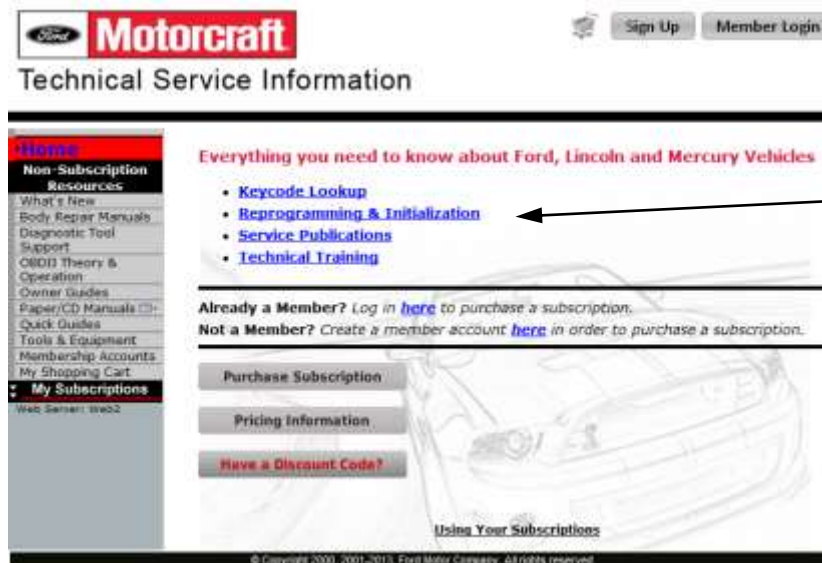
Ford Motorcraft
Technical Service Information

Sign Up
Member Login

•Home
Non-Subscription Resources
What's New
Body Repair Manuals
Diagnostic Tool Support
OBDII Theory & Operation
Owner Guides
Paper/CD Manuals
Quick Guides
Tools & Equipment
Membership Accounts
My Shopping Cart
My Subscriptions
Web Server: Web2

Everything you need to know about Ford, Lincoln and Mercury Vehicles

• Keycode Lookup
• Reprogramming & Initialization
• Service Publications
• Technical Training

Already a Member? Log in here to purchase a subscription.
Not a Member? Create a member account here in order to purchase a subscription.

Purchase Subscription

Pricing Information

Have a Discount Code?

Using Your Subscriptions

© Copyright 2000, 2001-2013, Ford Motor Company. All rights reserved.